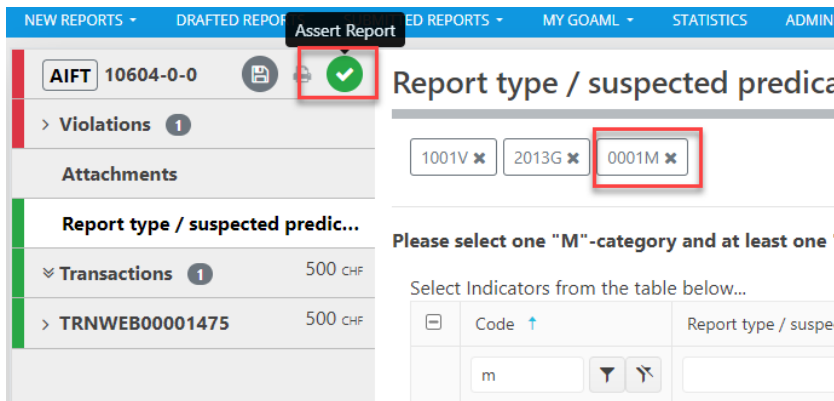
NEW REPORTS ▾ DRAFTED REPOR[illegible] Assert Report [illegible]ED REPORTS ▾ MY GOAML ▾ STATISTICS ADMIN

AIFT 10604-0-0

Report type / suspected predica

> Violations 1

Attachments

Report type / suspected predic...

» Transactions 1 500 CHF

> TRNWEB00001475 500 CHF

1001V ✖ 2013G ✖ 0001M ✖

Please select one "M"-category and at least one '

Select Indicators from the table below...

| ⊟ | Code ↑ | Report type / suspe |
|---|---|---|
| | m | |